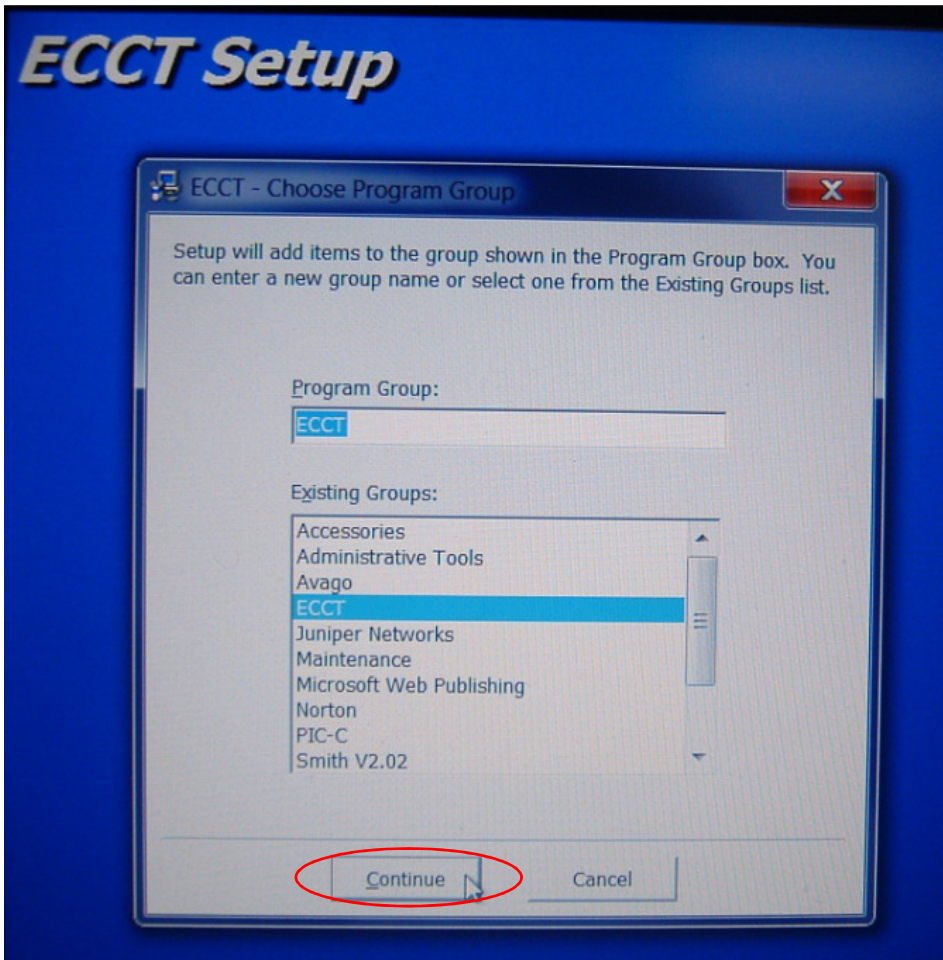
ECCT Setup

ECCT - Choose Program Group

X

Setup will add items to the group shown in the Program Group box. You can enter a new group name or select one from the Existing Groups list.

Program Group:

ECCT

Existing Groups:

Accessories
Administrative Tools
Avago
ECCT
Juniper Networks
Maintenance
Microsoft Web Publishing
Norton
PIC-C
Smith V2.02

Continue

Cancel